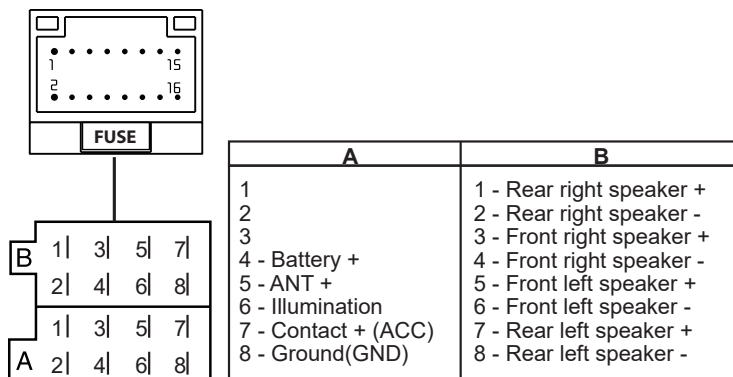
1
15
2
16
FUSE

B
1 3 5 7
2 4 6 8

A
1 3 5 7
2 4 6 8

| A | B |
|---|---|
| 1 | 1 - Rear right speaker + |
| 2 | 2 - Rear right speaker - |
| 3 | 3 - Front right speaker + |
| 4 - Battery + | 4 - Front right speaker - |
| 5 - ANT + | 5 - Front left speaker + |
| 6 - Illumination | 6 - Front left speaker - |
| 7 - Contact + (ACC) | 7 - Rear left speaker + |
| 8 - Ground(GND) | 8 - Rear left speaker - |